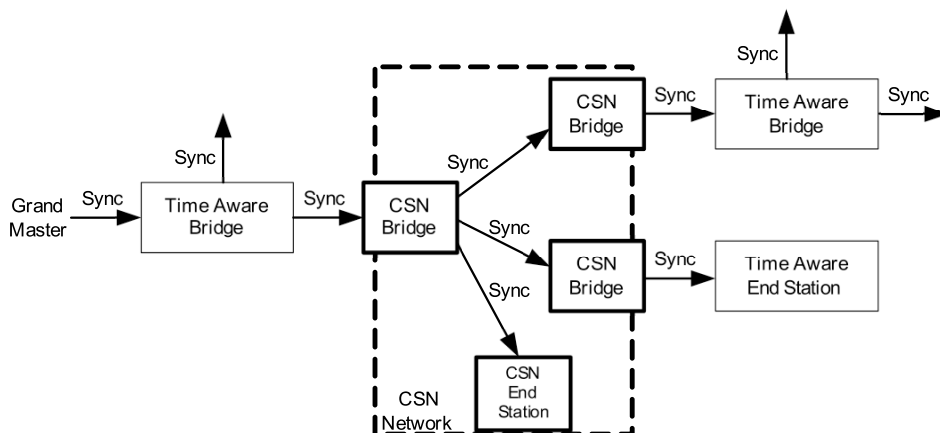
Grand Master

Sync

Time Aware Bridge

Sync

Sync

CSN Bridge

Sync

Sync

Sync

CSN Bridge

Sync

Time Aware Bridge

Sync

Sync

CSN Bridge

Sync

Time Aware End Station

CSN End Station

CSN Network